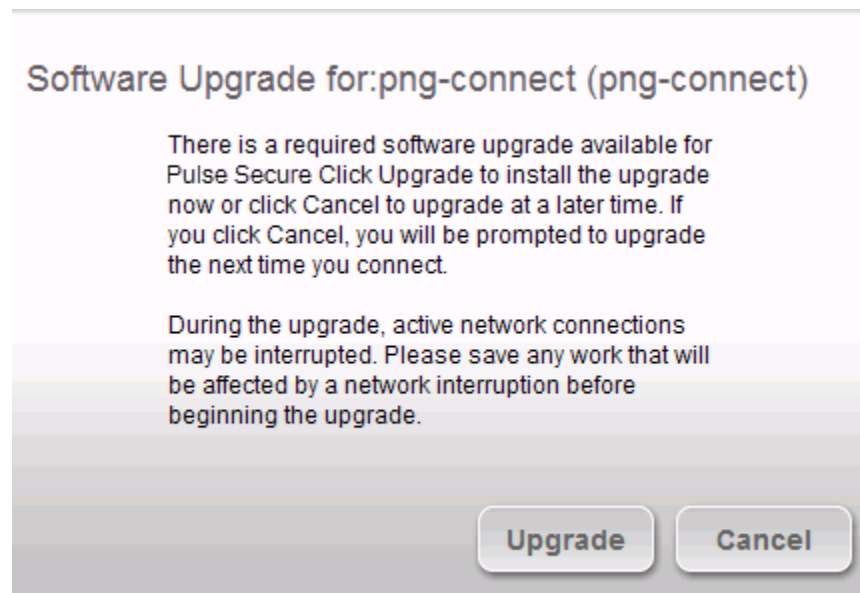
Software Upgrade for:png-connect (png-connect)

There is a required software upgrade available for Pulse Secure Click Upgrade to install the upgrade now or click Cancel to upgrade at a later time. If you click Cancel, you will be prompted to upgrade the next time you connect.

During the upgrade, active network connections may be interrupted. Please save any work that will be affected by a network interruption before beginning the upgrade.

Upgrade

Cancel